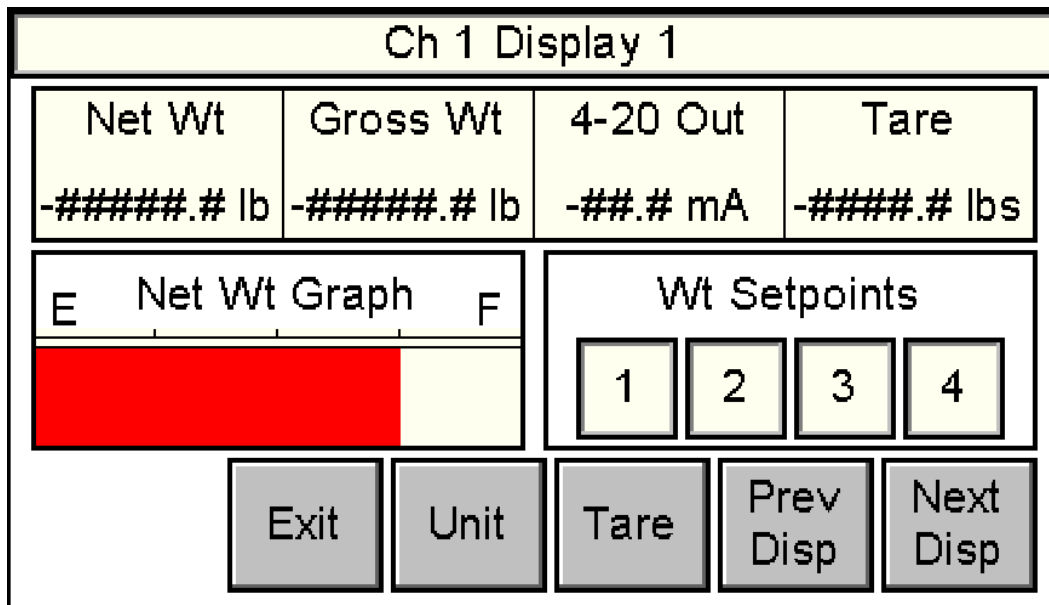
Ch 1 Display 1

| Net Wt | Gross Wt | 4-20 Out | Tare |
|---|---|---|---|
| -#####.# lb | -#####.# lb | -##.# mA | -####.# lbs |

E Net Wt Graph F

Wt Setpoints

1 2 3 4

Exit Unit Tare Prev Disp Next Disp